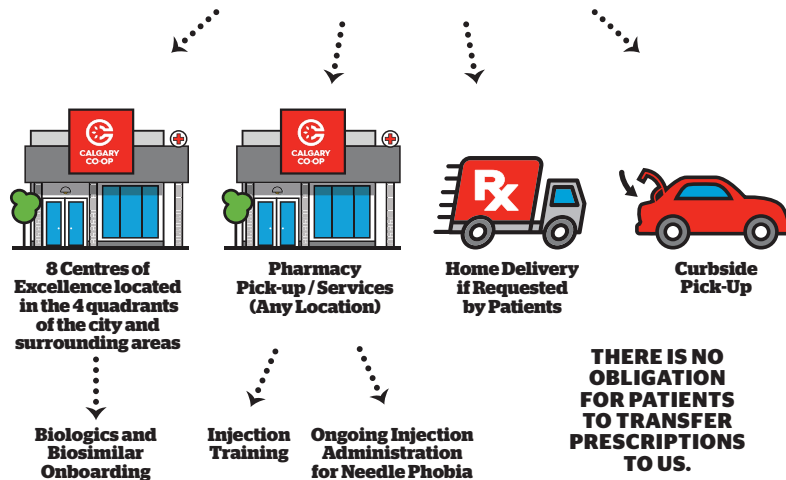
CALGARY CO-OP

CALGARY CO-OP

Rx

8 Centres of Excellence located in the 4 quadrants of the city and surrounding areas

Pharmacy Pick-up / Services (Any Location)

Home Delivery if Requested by Patients

Curbside Pick-Up

Biologics and Biosimilar Onboarding

Injection Training

Ongoing Injection Administration for Needle Phobia

THERE IS NO OBLIGATION FOR PATIENTS TO TRANSFER PRESCRIPTIONS TO US.